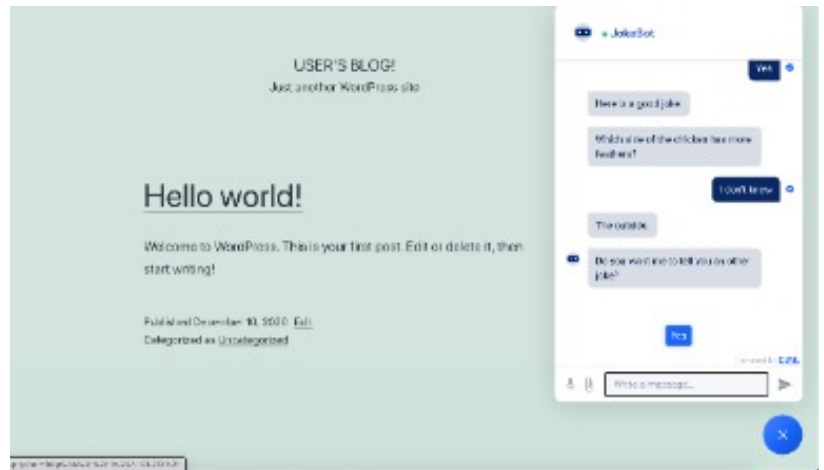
USER'S BLOG!
Just another WordPress site

Hello world!

Welcome to WordPress. This is your first post. Edit or delete it, then start writing!

Published December 10, 2020 Edit
Categorized as Uncategorized

JokeBot

Yes

Here is a good joke

Which side of the chicken has more feathers?

I don't know

The outside

Do you want me to tell you another joke?

Yes

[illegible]

Write a message...

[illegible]